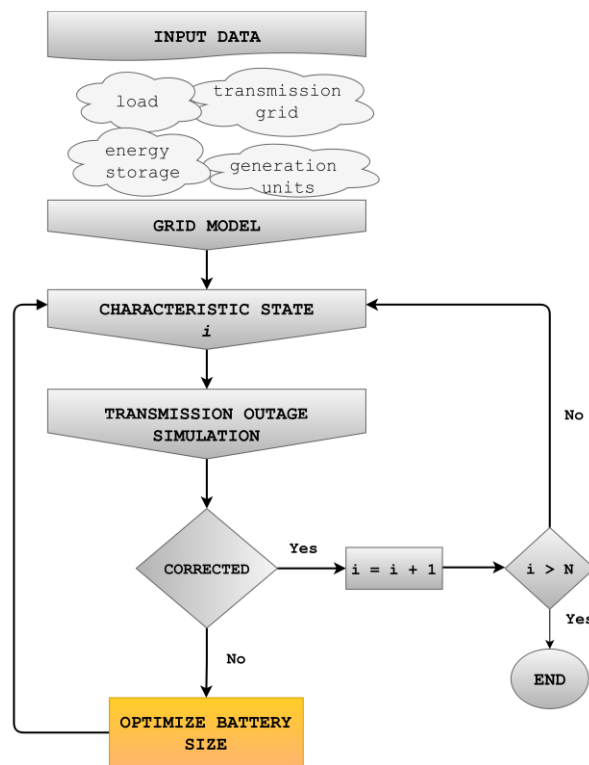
INPUT DATA

load

transmission grid

energy storage

generation units

GRID MODEL

CHARACTERISTIC STATE
*i*

TRANSMISSION OUTAGE SIMULATION

CORRECTED

Yes

i = i + 1

i > N

No

Yes

END

No

OPTIMIZE BATTERY SIZE